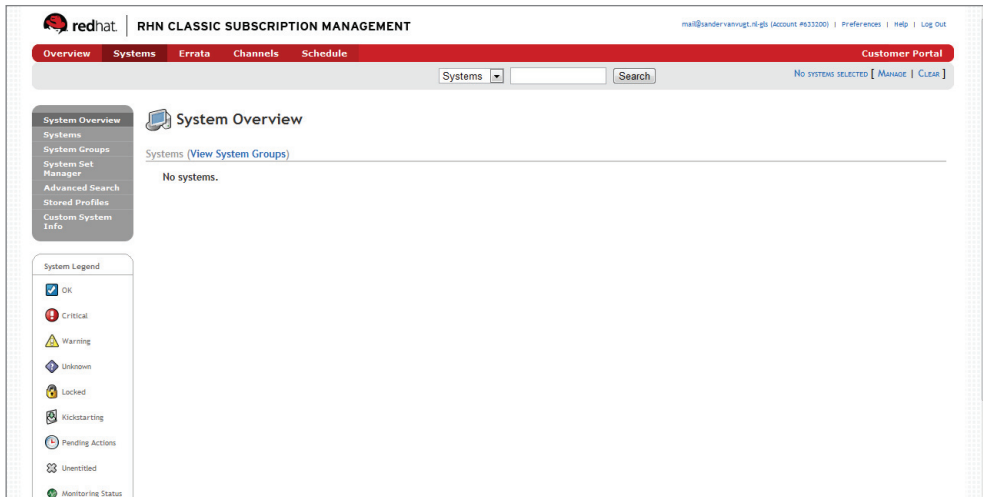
redhat. RHN CLASSIC SUBSCRIPTION MANAGEMENT

mail@sandervanvugt.nl-gls (Account #633200) | Preferences | Help | Log Out

Overview Systems Errata Channels Schedule Customer Portal

Systems Search

No systems selected [ Manage | Clear ]

System Overview
Systems
System Groups
System Set Manager
Advanced Search
Stored Profiles
Custom System Info

System Overview

Systems (View System Groups)

No systems.

System Legend

OK
Critical
Warning
Unknown
Locked
Kickstarting
Pending Actions
Unentitled
Monitoring Status